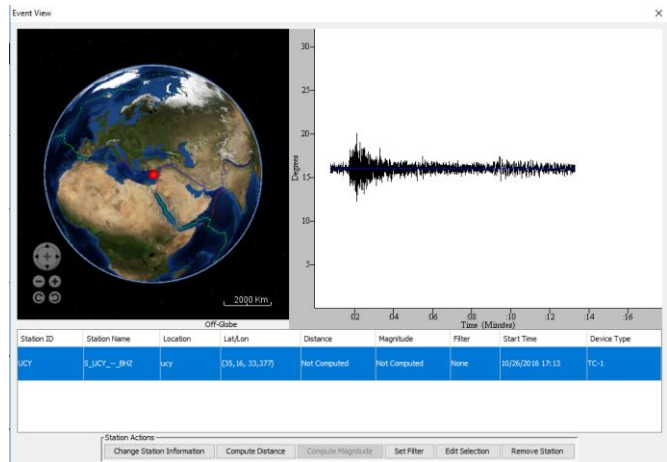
Event View

×

2000 Km

Off-Globe

30
25
20
15
10
5

Degrees

:02 :04 :06 :08 :10 :12 :14 :16

Time (Minutes)

| Station ID | Station Name | Location | Lat/Lon | Distance | Magnitude | Filter | Start Time | Device Type |
|---|---|---|---|---|---|---|---|---|
| UCY | S_UCY_--_BHZ | ucy | (35,16, 33,377) | Not Computed | Not Computed | None | 10/26/2016 17:13 | TC-1 |

Station Actions

Change Station Information | Compute Distance | Compute Magnitude | Set Filter | Edit Selection | Remove Station